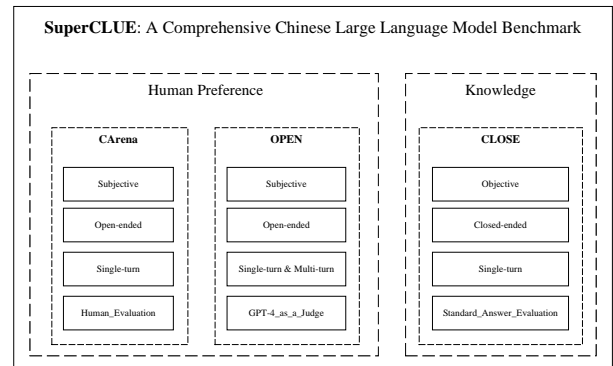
**SuperCLUE**: A Comprehensive Chinese Large Language Model Benchmark

Human Preference

**CArena**

Subjective

Open-ended

Single-turn

Human_Evaluation

**OPEN**

Subjective

Open-ended

Single-turn & Multi-turn

GPT-4_as_a_Judge

Knowledge

**CLOSE**

Objective

Closed-ended

Single-turn

Standard_Answer_Evaluation